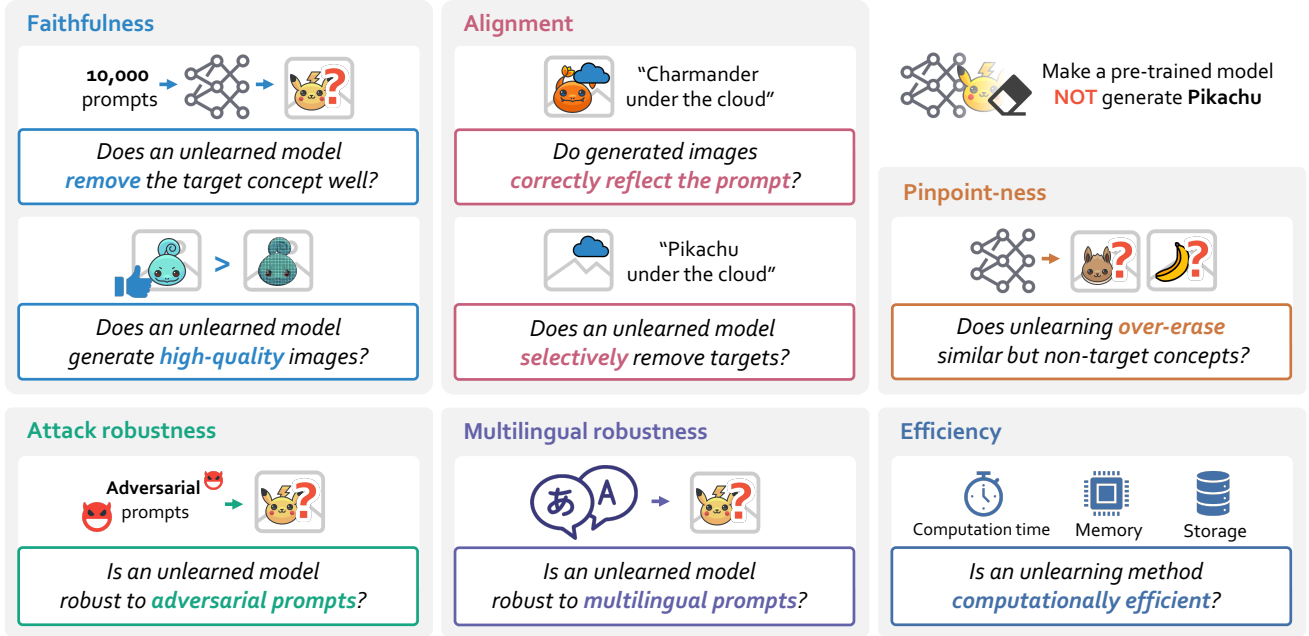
Faithfulness

10,000 prompts

Does an unlearned model remove the target concept well?

>

Does an unlearned model generate high-quality images?

Alignment

"Charmander under the cloud"

Do generated images correctly reflect the prompt?

"Pikachu under the cloud"

Does an unlearned model selectively remove targets?

Make a pre-trained model NOT generate Pikachu

Pinpoint-ness

Does unlearning over-erase similar but non-target concepts?

Attack robustness

Adversarial prompts

Is an unlearned model robust to adversarial prompts?

Multilingual robustness

あ A

Is an unlearned model robust to multilingual prompts?

Efficiency

Computation time

Memory

Storage

Is an unlearning method computationally efficient?